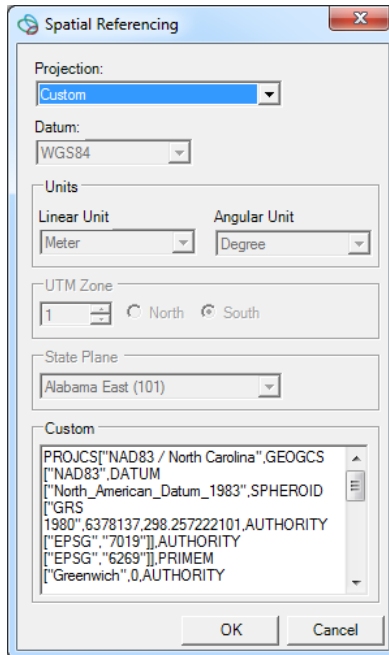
Spatial Referencing

Projection:
Custom

Datum:
WGS84

Units
Linear Unit
Meter
Angular Unit
Degree

UTM Zone
1
North
South

State Plane
Alabama East (101)

Custom
PROJCS["NAD83 / North Carolina",GEOGCS ["NAD83",DATUM ["North_American_Datum_1983",SPHEROID ["GRS 1980",6378137,298.257222101,AUTHORITY ["EPSG","7019"]],AUTHORITY ["EPSG","6269"]],PRIMEM ["Greenwich",0,AUTHORITY

OK
Cancel